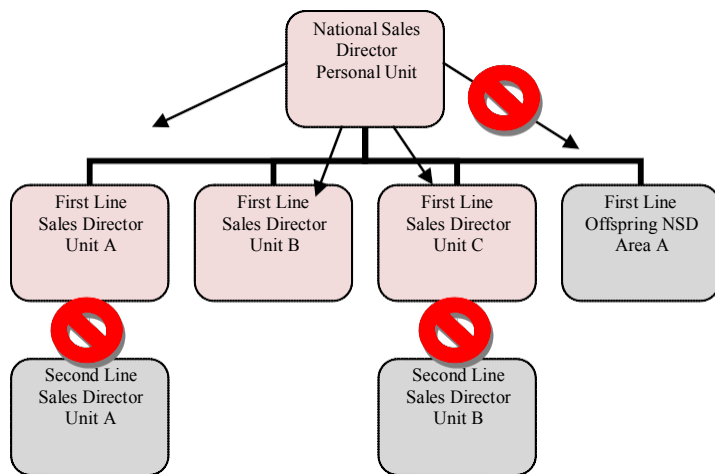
National Sales Director Personal Unit

First Line Sales Director Unit A

First Line Sales Director Unit B

First Line Sales Director Unit C

First Line Offspring NSD Area A

Second Line Sales Director Unit A

Second Line Sales Director Unit B